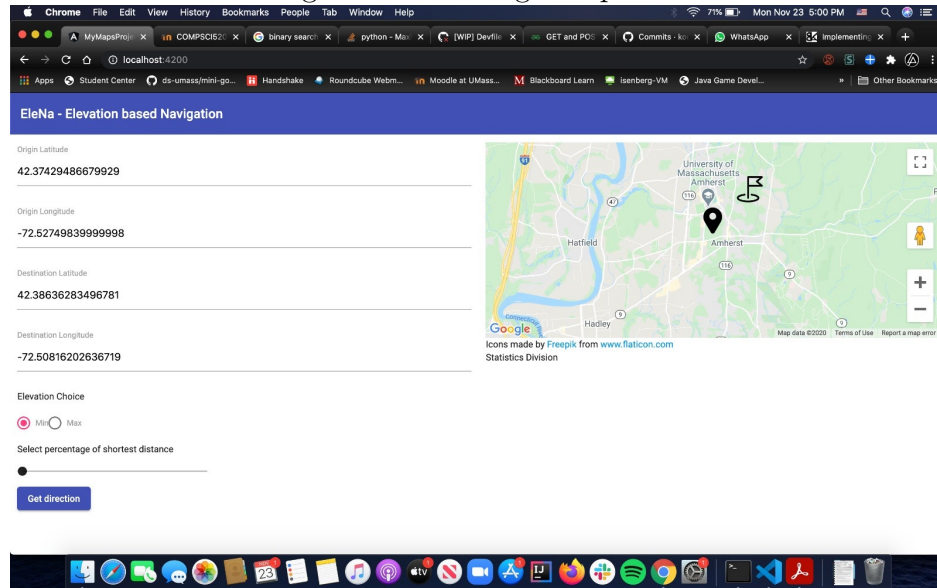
Chrome File Edit View History Bookmarks People Tab Window Help

71% Mon Nov 23 5:00 PM

MyMapsProje × COMPSCI520 × binary search × python - Max × [WIP] Devfile × GET and POS × Commits · ko × WhatsApp × Implementing ×

localhost:4200

Apps Student Center ds-umass/mini-go... Handshake Roundcube Webm... Moodle at UMass... Blackboard Learn isenberg-VM Java Game Devel... Other Bookmarks

EleNa - Elevation based Navigation

Origin Latitude

42.37429486679929

Origin Longitude

-72.52749839999998

Destination Latitude

42.38636283496781

Destination Longitude

-72.50816202636719

Elevation Choice

Min Max

Select percentage of shortest distance

Get direction

University of Massachusetts Amherst

Hatfield

Amherst

Hadley

Google

Map data ©2020 Terms of Use Report a map error

Icons made by Freepik from www.flaticon.com

Statistics Division

23